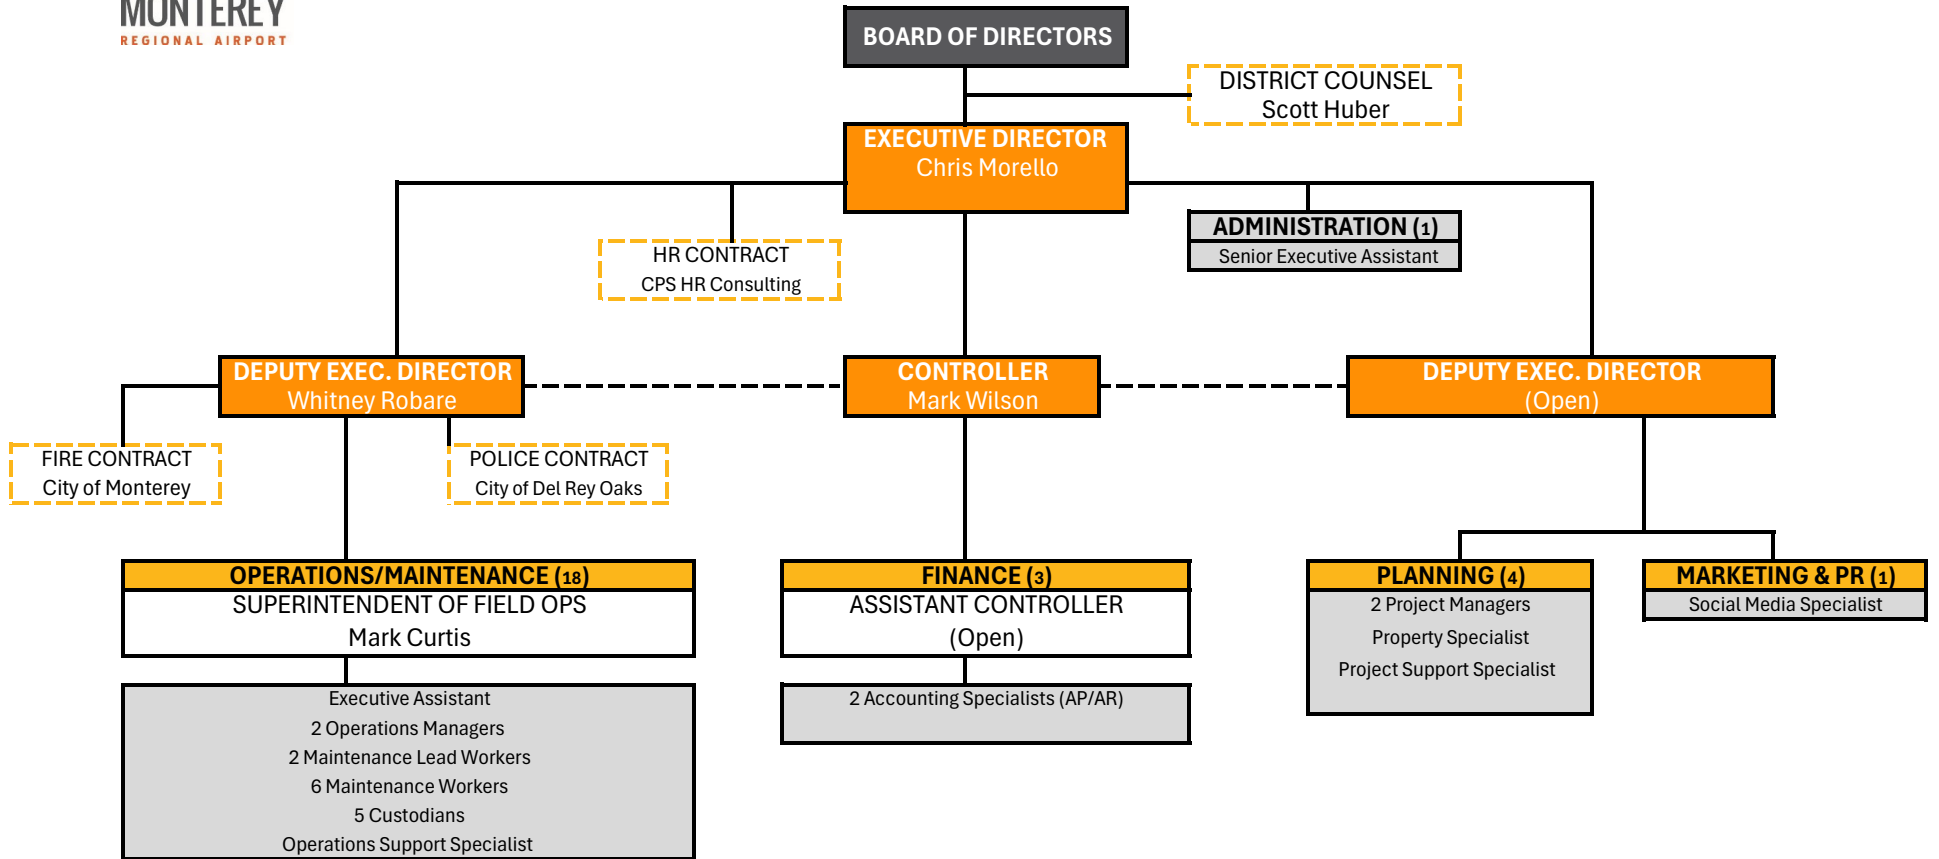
MONTEREY
REGIONAL AIRPORT

BOARD OF DIRECTORS

DISTRICT COUNSEL
Scott Huber

EXECUTIVE DIRECTOR
Chris Morello

HR CONTRACT
CPS HR Consulting

ADMINISTRATION (1)
Senior Executive Assistant

DEPUTY EXEC. DIRECTOR
Whitney Robare

CONTROLLER
Mark Wilson

DEPUTY EXEC. DIRECTOR
(Open)

FIRE CONTRACT
City of Monterey

POLICE CONTRACT
City of Del Rey Oaks

OPERATIONS/MAINTENANCE (18)
SUPERINTENDENT OF FIELD OPS
Mark Curtis

Executive Assistant
2 Operations Managers
2 Maintenance Lead Workers
6 Maintenance Workers
5 Custodians
Operations Support Specialist

FINANCE (3)
ASSISTANT CONTROLLER
(Open)

2 Accounting Specialists (AP/AR)

PLANNING (4)
2 Project Managers
Property Specialist
Project Support Specialist

MARKETING & PR (1)
Social Media Specialist